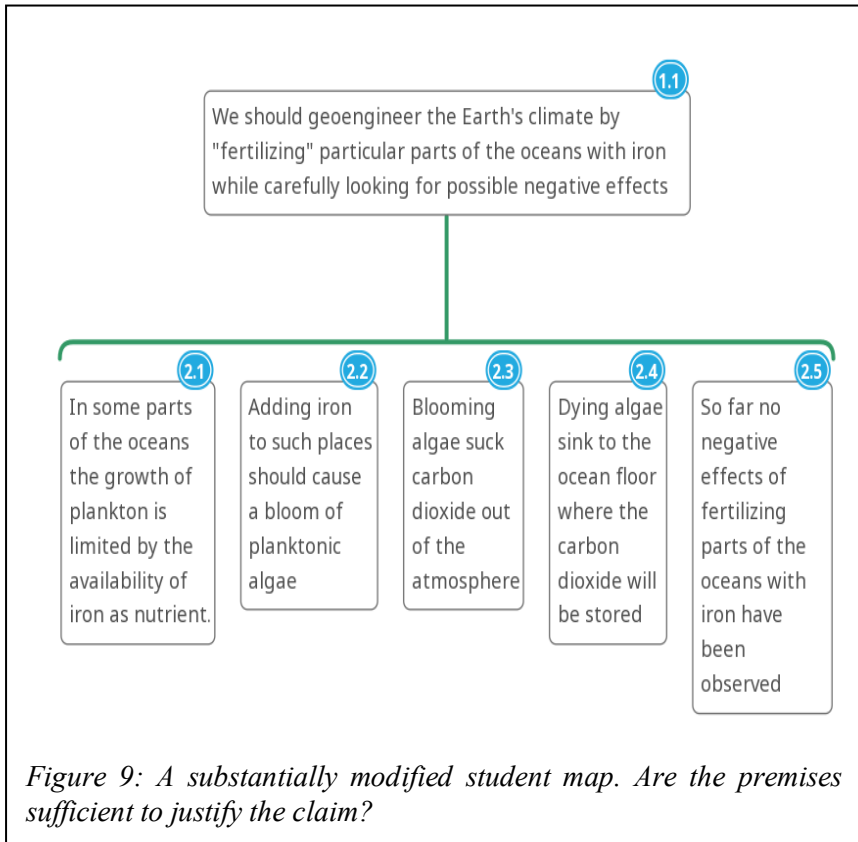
1.1
We should geoengineer the Earth's climate by "fertilizing" particular parts of the oceans with iron while carefully looking for possible negative effects

2.1
In some parts of the oceans the growth of plankton is limited by the availability of iron as nutrient.

2.2
Adding iron to such places should cause a bloom of planktonic algae

2.3
Blooming algae suck carbon dioxide out of the atmosphere

2.4
Dying algae sink to the ocean floor where the carbon dioxide will be stored

2.5
So far no negative effects of fertilizing parts of the oceans with iron have been observed

Figure 9: A substantially modified student map. Are the premises sufficient to justify the claim?